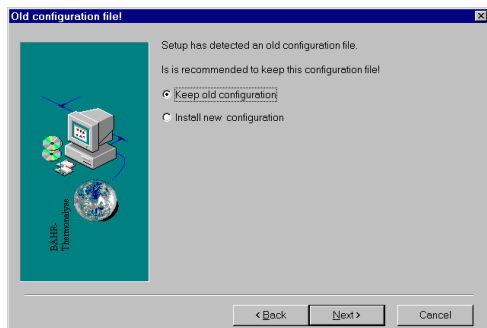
Old configuration file!

BÄHR-Thermoanalyse

Setup has detected an old configuration file.

Is is recommended to keep this configuration file!

Keep old configuration

Install new configuration

< Back

Next >

Cancel